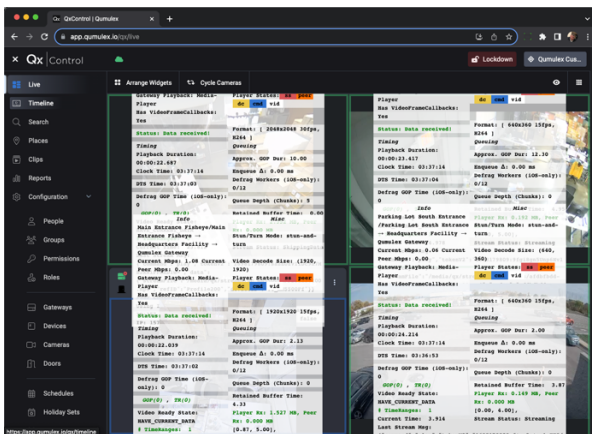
QxControl | Qumulex
app.qumulex.io/qx/live
Qx Control
Lockdown
Qumulex Cus...
Live
Arrange Widgets
Cycle Cameras
Timeline
Search
Places
Clips
Reports
Configuration
People
Groups
Permissions
Roles
Gateways
Devices
Cameras
Doors
Schedules
Holiday Sets

Gateway Playback: Media-Player
Has VideoFrameCallbacks: Yes
Player States: ss peer dc cmd vid
Status: Data received!
Format: [ 2048x2048 30fps, H264 ]
Timing
Playback Duration: 00:00:22.687
Queuing
Approx. GOP Dur: 10.00
Clock Time: 03:37:14
Enqueue Δ: 0.00 ms
DTS Time: 03:37:03
Defrag Workers (iOS-only): 0/12
Defrag GOP Time (iOS-only): 0
Queue Depth (Chunks): 5
GOP(0) , TR(0)
Info
Retained Buffer Time: 0.00
Misc
Main Entrance Fisheye/Main Entrance Fisheye → Headquarters Facility → Qumulex Gateway
Stun/Turn Mode: stun-and-turn
Current Mbps: 0.00
Video Decode Size: (1920, 1920)
Current Peer Mbps: 0.00
Gateway Playback: Media-Player
Player States: ss peer dc cmd vid
Has VideoFrameCallbacks: Yes
Status: Data received!
Format: [ 1920x1920 15fps, H264 ]
Timing
Queuing
Playback Duration: 00:00:22.039
Approx. GOP Dur: 2.13
Clock Time: 03:37:14
Enqueue Δ: 0.00 ms
DTS Time: 03:37:02
Defrag Workers (iOS-only): 0/12
Defrag GOP Time (iOS-only): 0
Queue Depth (Chunks): 0
GOP(0) , TR(0)
Retained Buffer Time: 4.33
Video Ready State: HAVE_CURRENT_DATA
Player Rx: 1.527 MB, Peer Rx: 0.000 MB
0 TimeRanges: 1
[0.87, 5.00],

dc cmd vid
Has VideoFrameCallbacks: Yes
Status: Data received!
Format: [ 640x360 15fps, H264 ]
Timing
Playback Duration: 00:00:23.417
Queuing
Approx. GOP Dur: 12.30
Clock Time: 03:37:14
Enqueue Δ: 0.00 ms
DTS Time: 03:37:03
Defrag Workers (iOS-only): 0/12
Defrag GOP Time (iOS-only): 0
Queue Depth (Chunks): 0
Info
Misc
Parking Lot South Entrance /Parking Lot South Entrance → Headquarters Facility → Qumulex Gateway
Player Rx: 0.193 MB, Peer
Stun/Turn Mode: stun-and-turn
Stream Status: Streaming
Current Mbps: 0.06 Current Peer Mbps: 0.00
Video Decode Size: (640, 360)
Gateway Playback: Media-Player
Player States: ss peer dc cmd vid
Has VideoFrameCallbacks: Yes
Status: Data received!
Format: [ 640x360 15fps, H264 ]
Timing
Playback Duration: 00:00:24.214
Queuing
Approx. GOP Dur: 2.00
Clock Time: 03:37:14
Enqueue Δ: 0.00 ms
DTS Time: 03:36:53
Defrag Workers (iOS-only): 0/12
Defrag GOP Time (iOS-only): 0
Queue Depth (Chunks): 0
GOP(0) , TR(0)
Retained Buffer Time: 3.87
Video Ready State: HAVE_CURRENT_DATA
Player Rx: 0.149 MB, Peer Rx: 0.000 MB
0 TimeRanges: 1
[0.00, 4.00],
Current Time: 3.916
Stream Status: Streaming
Last Stream Msg:
https://app.qumulex.io/qx/timeline